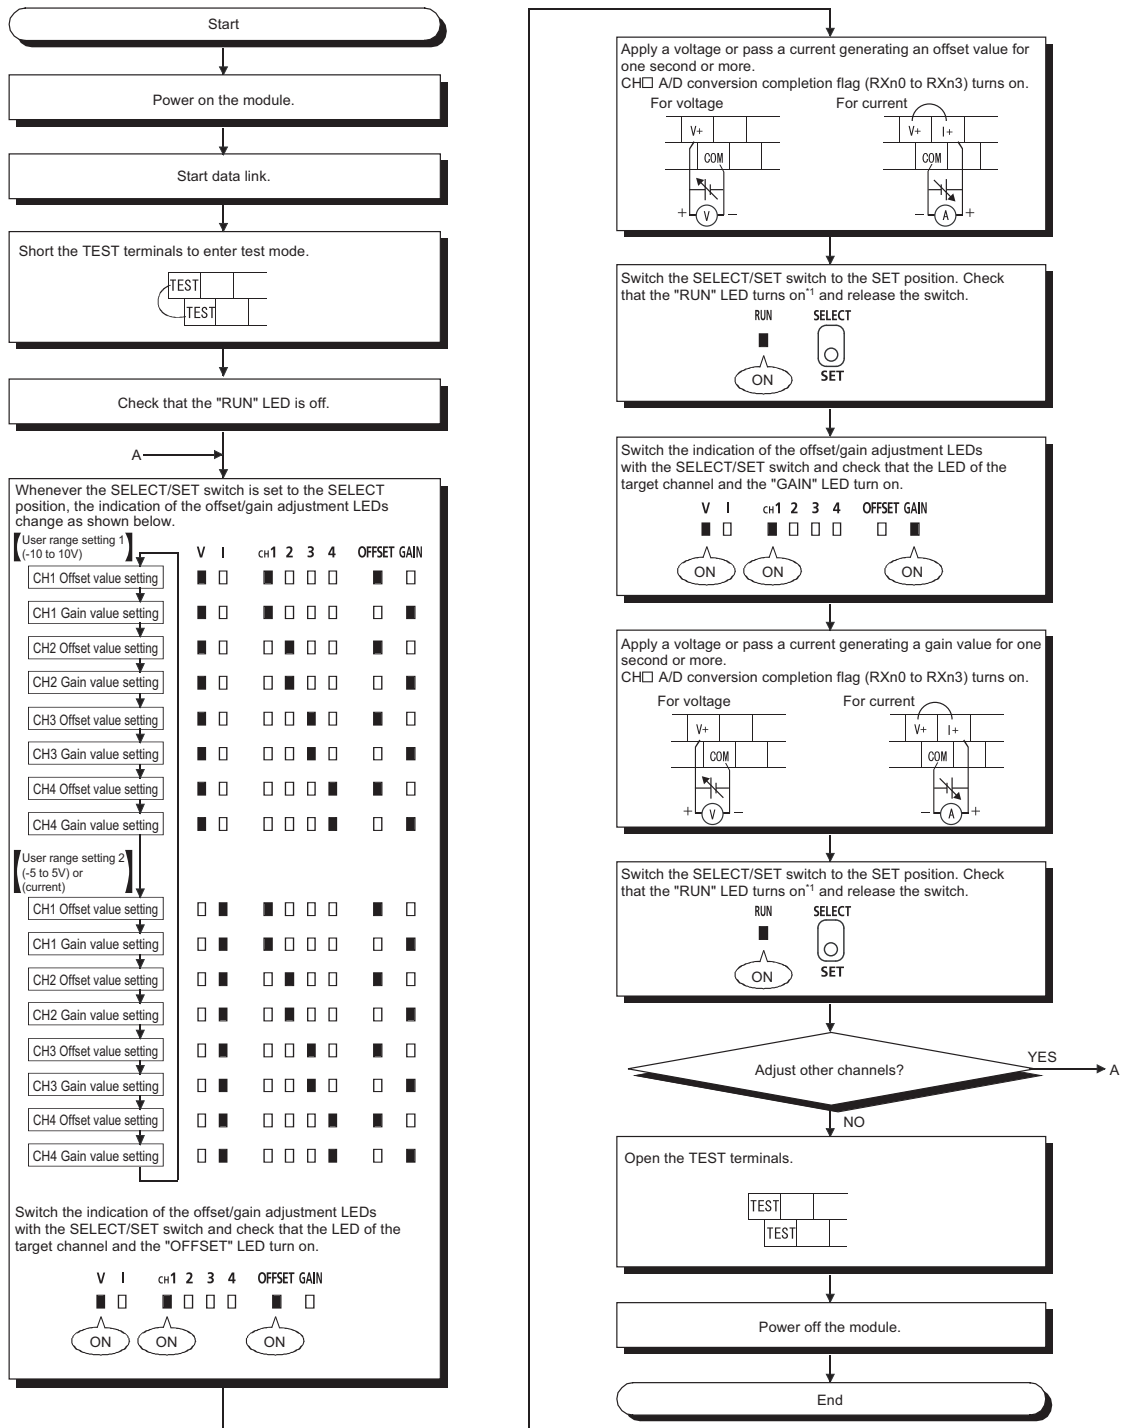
Start

Power on the module.

Start data link.

Short the TEST terminals to enter test mode.

TEST
TEST

Check that the "RUN" LED is off.

A

Whenever the SELECT/SET switch is set to the SELECT position, the indication of the offset/gain adjustment LEDs change as shown below.

User range setting 1 (-10 to 10V)

V I CH1 2 3 4 OFFSET GAIN

CH1 Offset value setting
CH1 Gain value setting
CH2 Offset value setting
CH2 Gain value setting
CH3 Offset value setting
CH3 Gain value setting
CH4 Offset value setting
CH4 Gain value setting

User range setting 2 (-5 to 5V) or (current)

CH1 Offset value setting
CH1 Gain value setting
CH2 Offset value setting
CH2 Gain value setting
CH3 Offset value setting
CH3 Gain value setting
CH4 Offset value setting
CH4 Gain value setting

Switch the indication of the offset/gain adjustment LEDs with the SELECT/SET switch and check that the LED of the target channel and the "OFFSET" LED turn on.

V I CH1 2 3 4 OFFSET GAIN

ON ON ON

Apply a voltage or pass a current generating an offset value for one second or more.
CH□ A/D conversion completion flag (RXn0 to RXn3) turns on.

For voltage For current

V+ COM + V − V+ I+ COM − A +

Switch the SELECT/SET switch to the SET position. Check that the "RUN" LED turns on*1 and release the switch.

RUN SELECT
ON SET

Switch the indication of the offset/gain adjustment LEDs with the SELECT/SET switch and check that the LED of the target channel and the "GAIN" LED turn on.

V I CH1 2 3 4 OFFSET GAIN

ON ON ON

Apply a voltage or pass a current generating a gain value for one second or more.
CH□ A/D conversion completion flag (RXn0 to RXn3) turns on.

For voltage For current

V+ COM + V − V+ I+ COM − A +

Switch the SELECT/SET switch to the SET position. Check that the "RUN" LED turns on*1 and release the switch.

RUN SELECT
ON SET

Adjust other channels?

YES A

NO

Open the TEST terminals.

TEST
TEST

Power off the module.

End